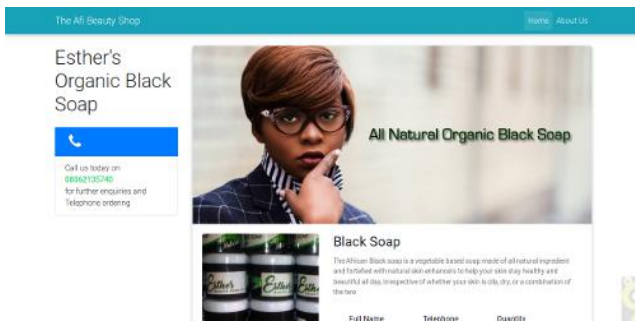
The Afi Beauty Shop

Home About Us

Esther's Organic Black Soap

Call us today on 08062135740 for further enquiries and Telephone ordering

All Natural Organic Black Soap

Esther's

Esther's

Esther's

Black Soap

The African Black soap is a vegetable based soap made of all natural ingredient and fortified with natural skin enhancers to help your skin stay healthy and beautiful all day, irrespective of whether your skin is oily, dry, or a combination of the two

Full Name

Telephone

Quantity